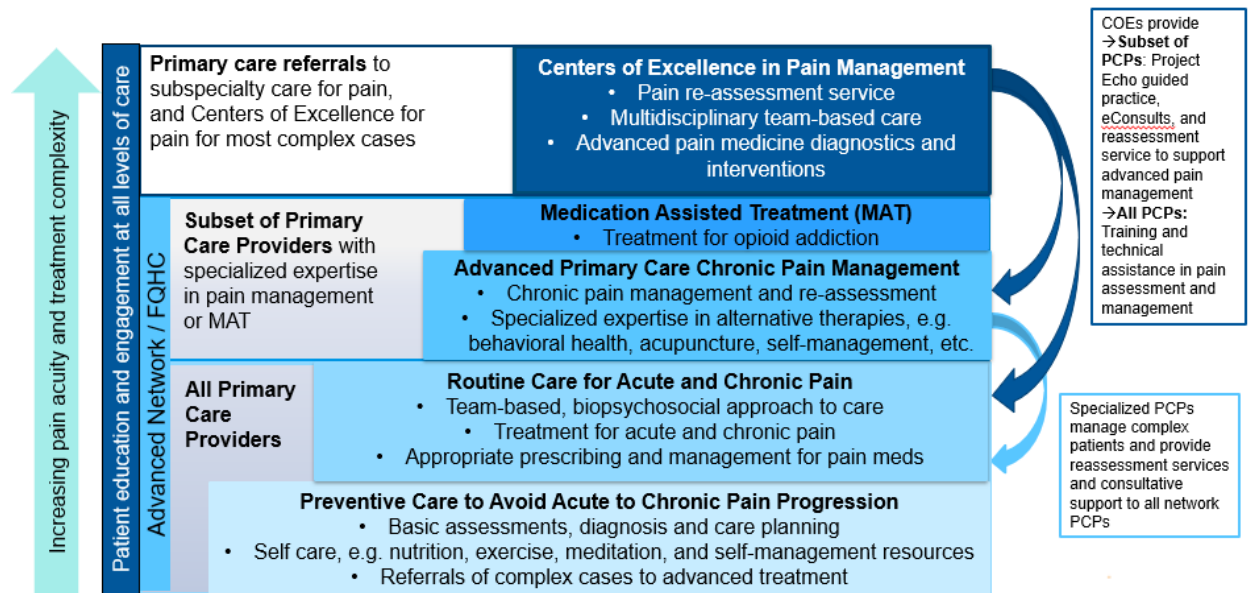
Increasing pain acuity and treatment complexity

Patient education and engagement at all levels of care

Primary care referrals to subspecialty care for pain, and Centers of Excellence for pain for most complex cases

Centers of Excellence in Pain Management
• Pain re-assessment service
• Multidisciplinary team-based care
• Advanced pain medicine diagnostics and interventions

COEs provide
→Subset of PCPs: Project Echo guided practice, eConsults, and reassessment service to support advanced pain management
→All PCPs: Training and technical assistance in pain assessment and management

Advanced Network / FQHC

Subset of Primary Care Providers with specialized expertise in pain management or MAT

Medication Assisted Treatment (MAT)
• Treatment for opioid addiction

Advanced Primary Care Chronic Pain Management
• Chronic pain management and re-assessment
• Specialized expertise in alternative therapies, e.g. behavioral health, acupuncture, self-management, etc.

All Primary Care Providers

Routine Care for Acute and Chronic Pain
• Team-based, biopsychosocial approach to care
• Treatment for acute and chronic pain
• Appropriate prescribing and management for pain meds

Specialized PCPs manage complex patients and provide reassessment services and consultative support to all network PCPs

Preventive Care to Avoid Acute to Chronic Pain Progression
• Basic assessments, diagnosis and care planning
• Self care, e.g. nutrition, exercise, meditation, and self-management resources
• Referrals of complex cases to advanced treatment